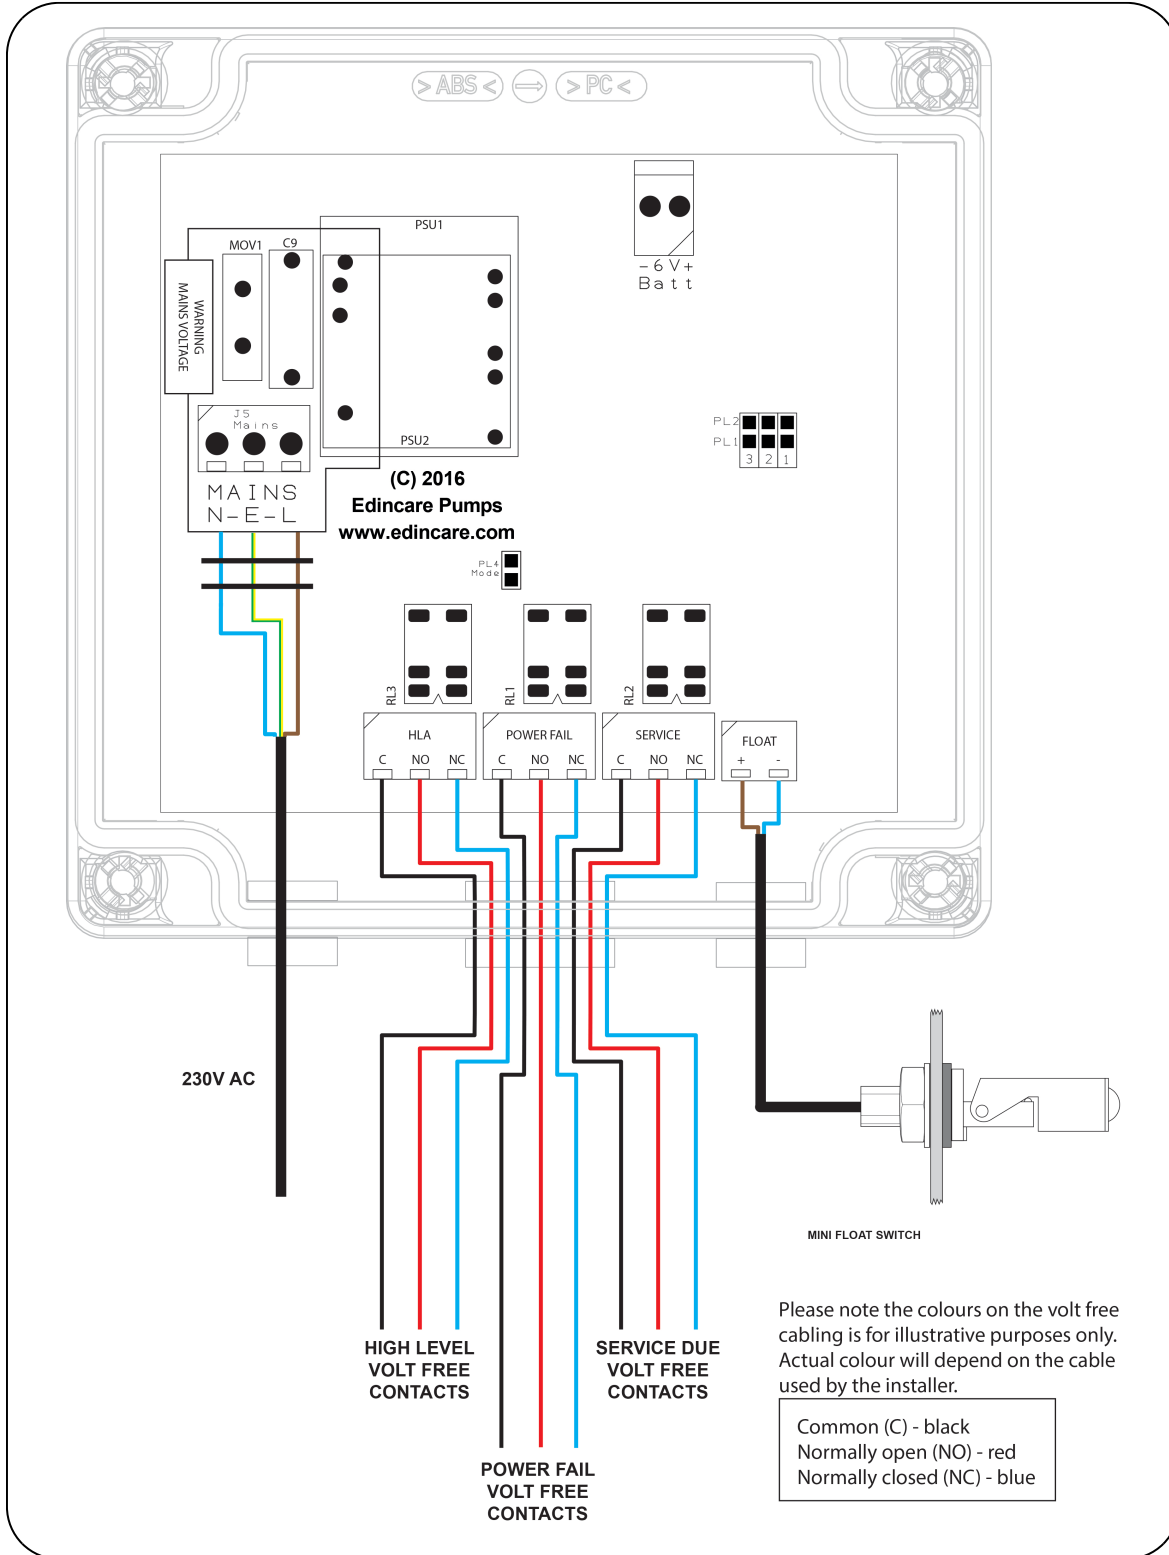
>ABS< ⟹ >PC<

-6V+
Batt

MOV1 C9 PSU1

WARNING
MAINS VOLTAGE

PSU2

J5
Mains

MAINS
N-E-L

(C) 2016
Edincare Pumps
www.edincare.com

PL2
PL1
3 2 1

PL4
Mode

RL3 RL1 RL2

HLA
C NO NC

POWER FAIL
C NO NC

SERVICE
C NO NC

FLOAT
+ -

230V AC

MINI FLOAT SWITCH

HIGH LEVEL
VOLT FREE
CONTACTS

SERVICE DUE
VOLT FREE
CONTACTS

POWER FAIL
VOLT FREE
CONTACTS

Please note the colours on the volt free cabling is for illustrative purposes only. Actual colour will depend on the cable used by the installer.

Common (C) - black
Normally open (NO) - red
Normally closed (NC) - blue